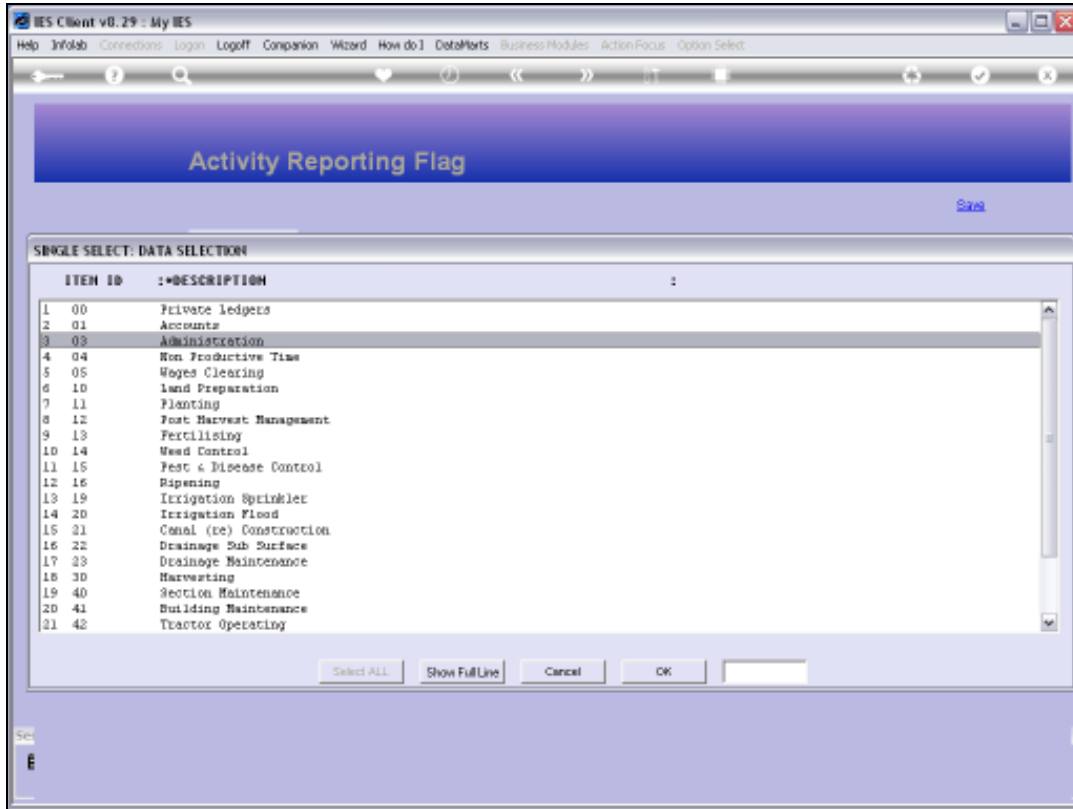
IES Client v8.29 : My IES

Help Infolab Connections Logon Logoff Companion Wizard How do I DataMarts Business Modules Action Focus Option Select

Activity Reporting Flag

Save

SINGLE SELECT: DATA SELECTION

| | ITEM ID | :•DESCRIPTION | : |
|---|---|---|---|
| 1 | 00 | Private Ledgers | |
| 2 | 01 | Accounts | |
| 3 | 03 | Administration | |
| 4 | 04 | Non Productive Time | |
| 5 | 05 | Wages Clearing | |
| 6 | 10 | Land Preparation | |
| 7 | 11 | Planting | |
| 8 | 12 | Post Harvest Management | |
| 9 | 13 | Fertilising | |
| 10 | 14 | Weed Control | |
| 11 | 15 | Pest & Disease Control | |
| 12 | 16 | Ripening | |
| 13 | 19 | Irrigation Sprinkler | |
| 14 | 20 | Irrigation Flood | |
| 15 | 21 | Canal (re) Construction | |
| 16 | 22 | Drainage Sub Surface | |
| 17 | 23 | Drainage Maintenance | |
| 18 | 30 | Harvesting | |
| 19 | 40 | Section Maintenance | |
| 20 | 41 | Building Maintenance | |
| 21 | 42 | Tractor Operating | |

Select ALL Show Full Line Cancel OK

Se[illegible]

E